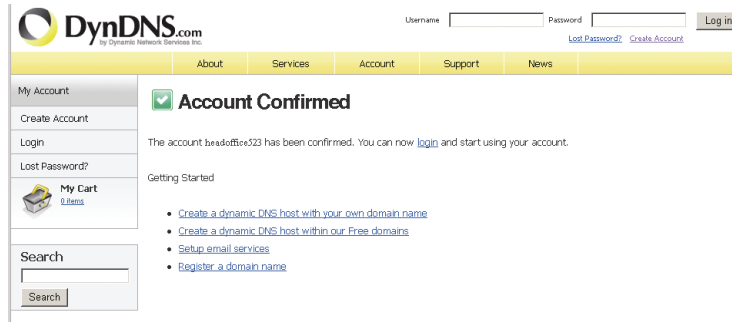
DynDNS.com
by Dynamic Network Services Inc.

Username Password Log in
Lost Password? Create Account

About Services Account Support News

My Account
Create Account
Login
Lost Password?
My Cart
0 items

Search
Search

Account Confirmed

The account headoffice523 has been confirmed. You can now login and start using your account.

Getting Started

- Create a dynamic DNS host with your own domain name
- Create a dynamic DNS host within our Free domains
- Setup email services
- Register a domain name